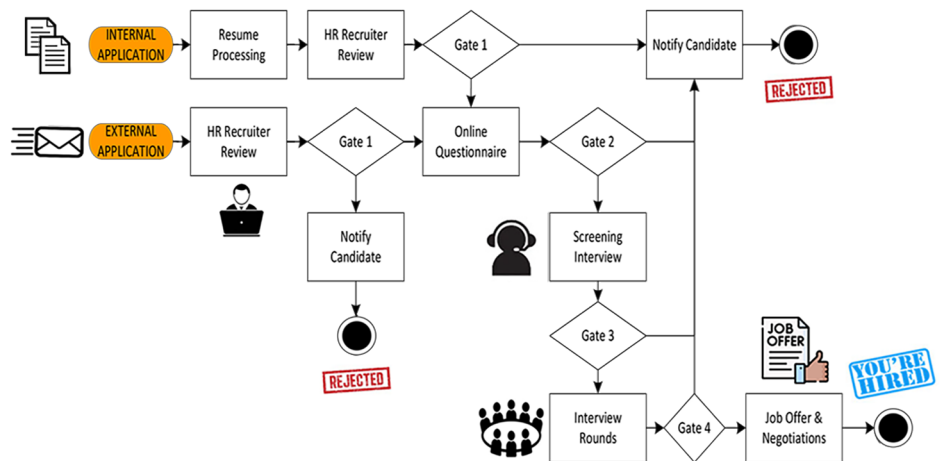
INTERNAL APPLICATION

Resume Processing

HR Recruiter Review

Gate 1

Notify Candidate

REJECTED

EXTERNAL APPLICATION

HR Recruiter Review

Gate 1

Online Questionnaire

Gate 2

Notify Candidate

REJECTED

Screening Interview

Gate 3

JOB OFFER

YOU'RE HIRED

Interview Rounds

Gate 4

Job Offer & Negotiations